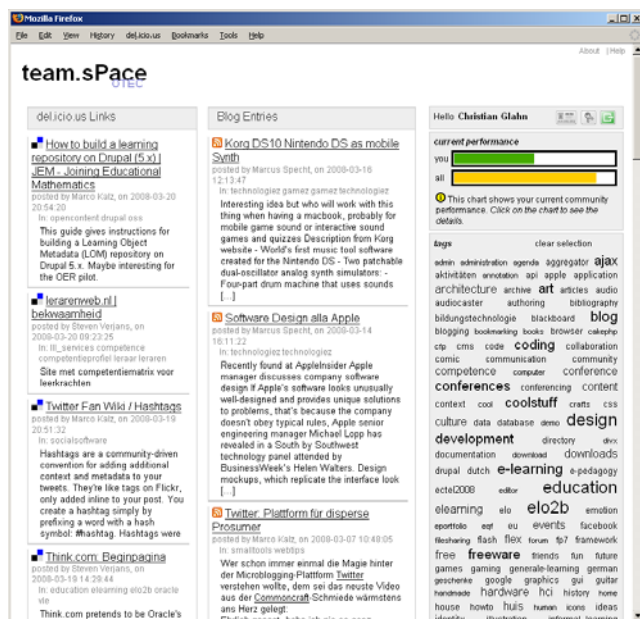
Mozilla Firefox

File Edit View History del.icio.us Bookmarks Tools Help

About | Help

team.sPace
OTEC

del.icio.us Links

How to build a learning repository on Drupal (5.x) | JEM - Joining Educational Mathematics
posted by Marco Kalz, on 2008-03-20 20:54:20
In: opencontent drupal oss
This guide gives instructions for building a Learning Object Metadata (LOM) repository on Drupal 5.x. Maybe interesting for the OER pilot.

lerarenweb.nl | bekwaamheid
posted by Steven Verjans, on 2008-03-20 09:23:25
In: lll_services competence competentieprofiel leraar leraren
Site met competentiematrix voor leerkrachten

Twitter Fan Wiki / Hashtags
posted by Marco Kalz, on 2008-03-19 20:51:32
In: socialsoftware
Hashtags are a community-driven convention for adding additional context and metadata to your tweets. They're like tags on Flickr, only added inline to your post. You create a hashtag simply by prefixing a word with a hash symbol: #hashtag. Hashtags were

Think.com: Beginpagina
posted by Steven Verjans, on 2008-03-19 14:29:44
In: education elearning elo2b oracle vle
Think.com pretends to be Oracle's

Blog Entries

Korg DS10 Nintendo DS as mobile Synth
posted by Marcus Specht, on 2008-03-16 12:13:47
In: technologiez gamez technologiez
Interesting idea but who will work with this thing when having a macbook, probably for mobile game sound or interactive sound games and quizzes Description from Korg website - World's first music tool software created for the Nintendo DS - Two patchable dual-oscillator analog synth simulators: - Four-part drum machine that uses sounds [...]

Software Design alla Apple
posted by Marcus Specht, on 2008-03-14 16:11:22
In: technologiez technologiez
Recently found at AppleInsider Apple manager discusses company software design If Apple's software looks unusually well-designed and provides unique solutions to problems, that's because the company doesn't obey typical rules, Apple senior engineering manager Michael Lopp has revealed in a South by Southwest technology panel attended by BusinessWeek's Helen Walters. Design mockups, which replicate the interface look [...]

Twitter: Plattform für disperse Prosumer
posted by Marco Kalz, on 2008-03-07 10:48:05
In: smalltools webtips
Wer schon immer einmal die Magie hinter der Microblogging-Plattform Twitter verstehen wollte, dem sei das neuste Video aus der Commoncraft-Schmiede wärmstens ans Herz gelegt.
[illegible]

Hello Christian Glahn

current performance
you
all
This chart shows your current community performance. Click on the chart to see the details.

tags
clear selection
admin administration agenda aggregator ajax aktivitäten annotation api apple application architecture archive art articles audio audiocaster authoring bibliography bildungstechnologie blackboard blog blogging bookmarking books browser cakephp ctp cms code coding collaboration comic communication community competence computer conference conferences conferencing content context cool coolstuff crafts css culture data database demo design development directory divx documentation download downloads drupal dutch e-learning e-pedagogy ectel2008 editor education elearning elo elo2b emotion eportfolio eqf eu events facebook filesharing flash flex forum fp7 framework free freeware friends fun future games gaming generale-learning german geschenke google graphics gui guitar handmade hardware hci history home house howto huis human icons ideas